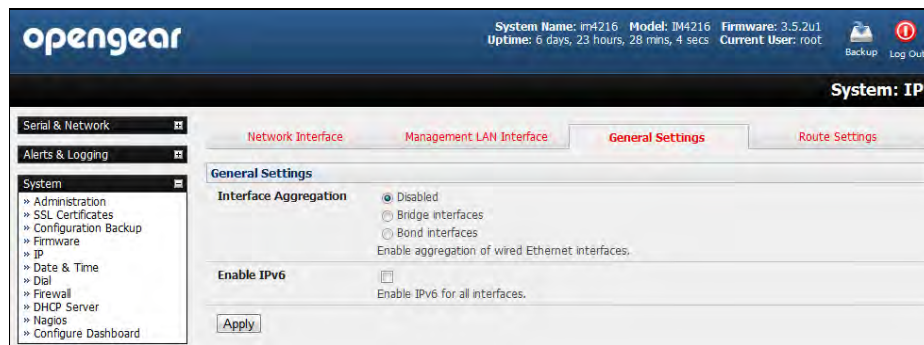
opengear

System Name: im4216 Model: IM4216 Firmware: 3.5.2u1
Uptime: 6 days, 23 hours, 28 mins, 4 secs Current User: root

Backup Log Out

System: IP

Serial & Network
Alerts & Logging
System
» Administration
» SSL Certificates
» Configuration Backup
» Firmware
» IP
» Date & Time
» Dial
» Firewall
» DHCP Server
» Nagios
» Configure Dashboard

Network Interface | Management LAN Interface | General Settings | Route Settings

General Settings

Interface Aggregation
Disabled
Bridge interfaces
Bond interfaces
Enable aggregation of wired Ethernet interfaces.

Enable IPv6
Enable IPv6 for all interfaces.

Apply